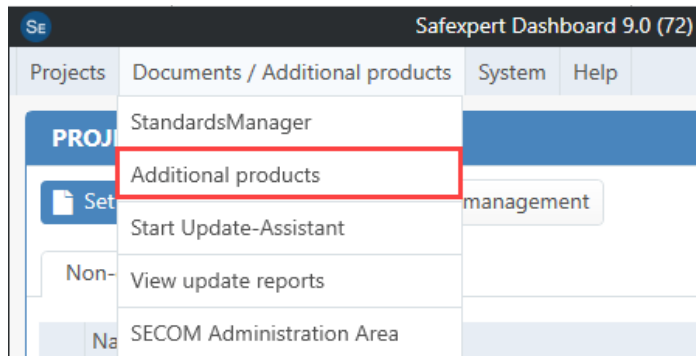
SE Safexpert Dashboard 9.0 (72)

Projects Documents / Additional products System Help

PROJ

Set

management

Non-

Na

StandardsManager
Additional products
Start Update-Assistant
View update reports
SECOM Administration Area